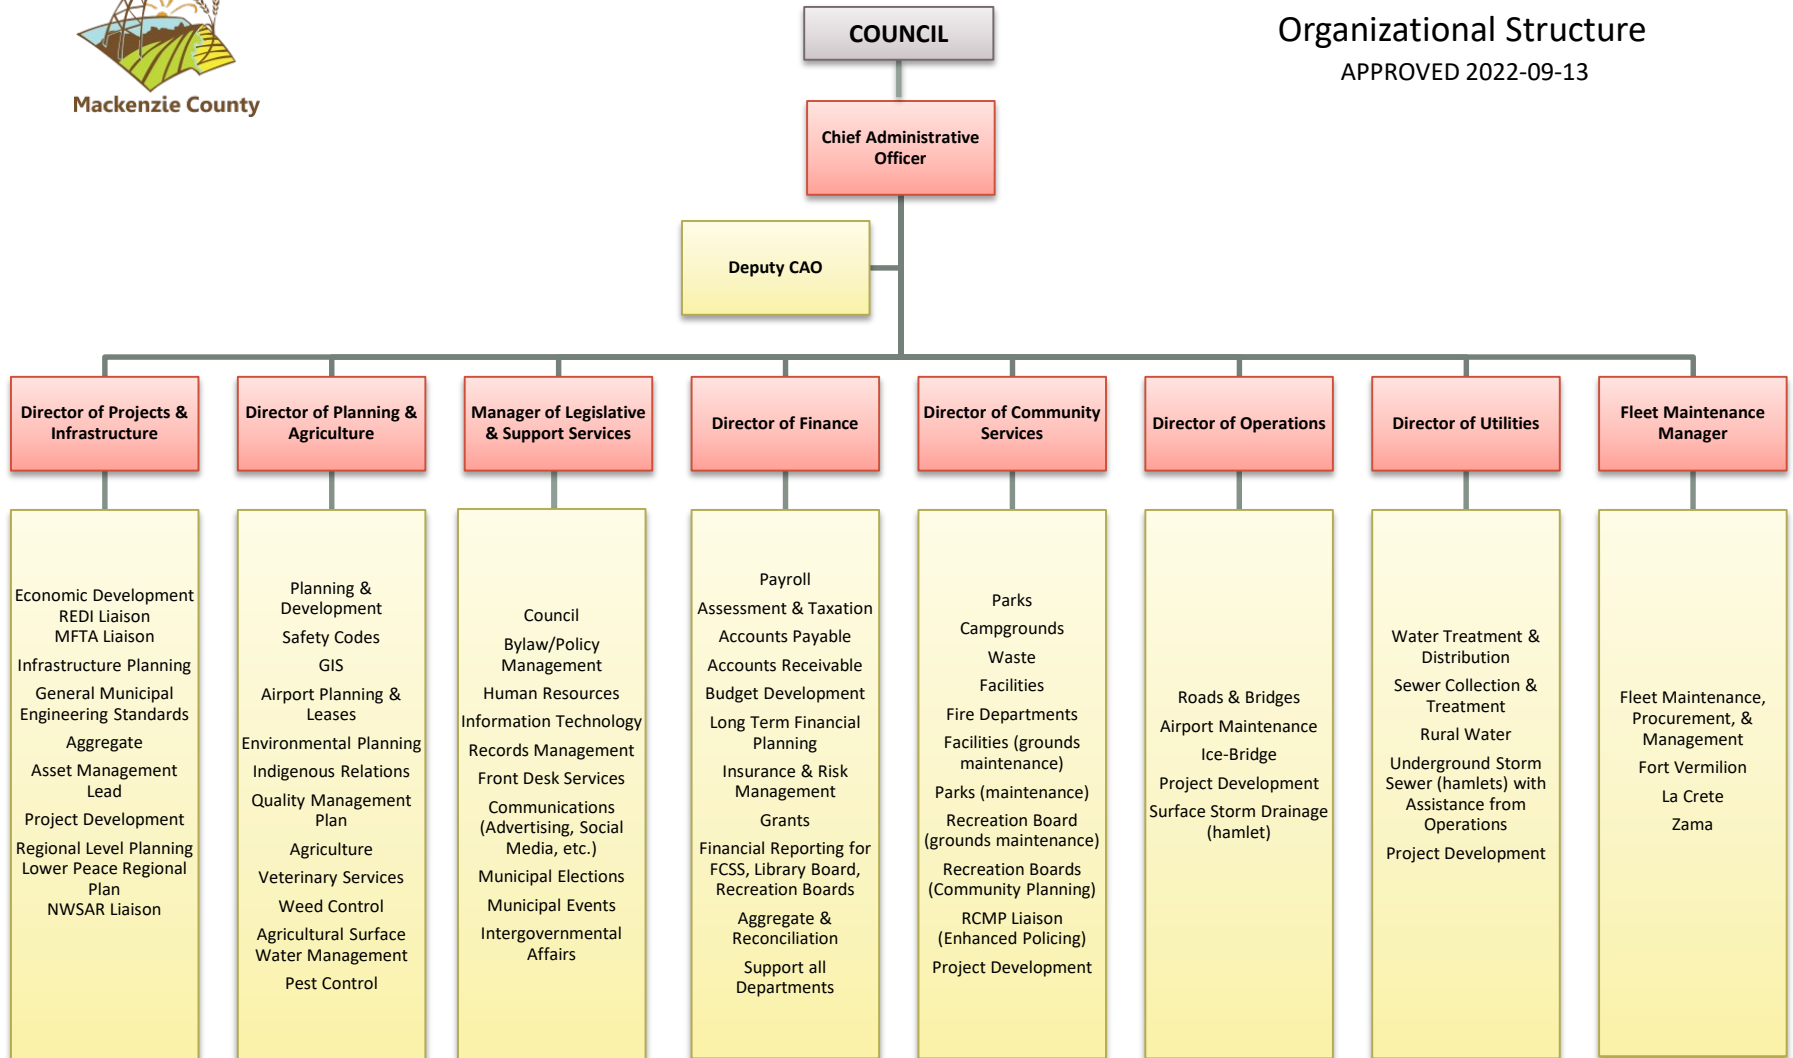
Mackenzie County

COUNCIL

Organizational Structure
APPROVED 2022-09-13

Chief Administrative Officer

Deputy CAO

Director of Projects & Infrastructure

Economic Development
REDI Liaison
MFTA Liaison
Infrastructure Planning
General Municipal Engineering Standards
Aggregate
Asset Management Lead
Project Development
Regional Level Planning
Lower Peace Regional Plan
NWSAR Liaison

Director of Planning & Agriculture

Planning & Development
Safety Codes
GIS
Airport Planning & Leases
Environmental Planning
Indigenous Relations
Quality Management Plan
Agriculture
Veterinary Services
Weed Control
Agricultural Surface Water Management
Pest Control

Manager of Legislative & Support Services

Council
Bylaw/Policy Management
Human Resources
Information Technology
Records Management
Front Desk Services
Communications (Advertising, Social Media, etc.)
Municipal Elections
Municipal Events
Intergovernmental Affairs

Director of Finance

Payroll
Assessment & Taxation
Accounts Payable
Accounts Receivable
Budget Development
Long Term Financial Planning
Insurance & Risk Management
Grants
Financial Reporting for FCSS, Library Board, Recreation Boards
Aggregate & Reconciliation
Support all Departments

Director of Community Services

Parks
Campgrounds
Waste
Facilities
Fire Departments
Facilities (grounds maintenance)
Parks (maintenance)
Recreation Board (grounds maintenance)
Recreation Boards (Community Planning)
RCMP Liaison (Enhanced Policing)
Project Development

Director of Operations

Roads & Bridges
Airport Maintenance
Ice-Bridge
Project Development
Surface Storm Drainage (hamlet)

Director of Utilities

Water Treatment & Distribution
Sewer Collection & Treatment
Rural Water
Underground Storm Sewer (hamlets) with Assistance from Operations
Project Development

Fleet Maintenance Manager

Fleet Maintenance, Procurement, & Management
Fort Vermilion
La Crete
Zama